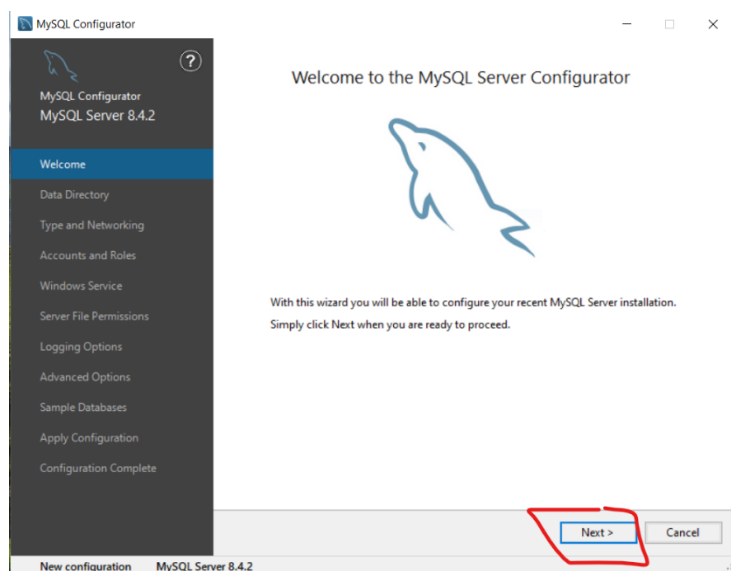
MySQL Configurator

?

MySQL Configurator
MySQL Server 8.4.2

Welcome
Data Directory
Type and Networking
Accounts and Roles
Windows Service
Server File Permissions
Logging Options
Advanced Options
Sample Databases
Apply Configuration
Configuration Complete

Welcome to the MySQL Server Configurator

With this wizard you will be able to configure your recent MySQL Server installation.
Simply click Next when you are ready to proceed.

Next >
Cancel

New configuration MySQL Server 8.4.2